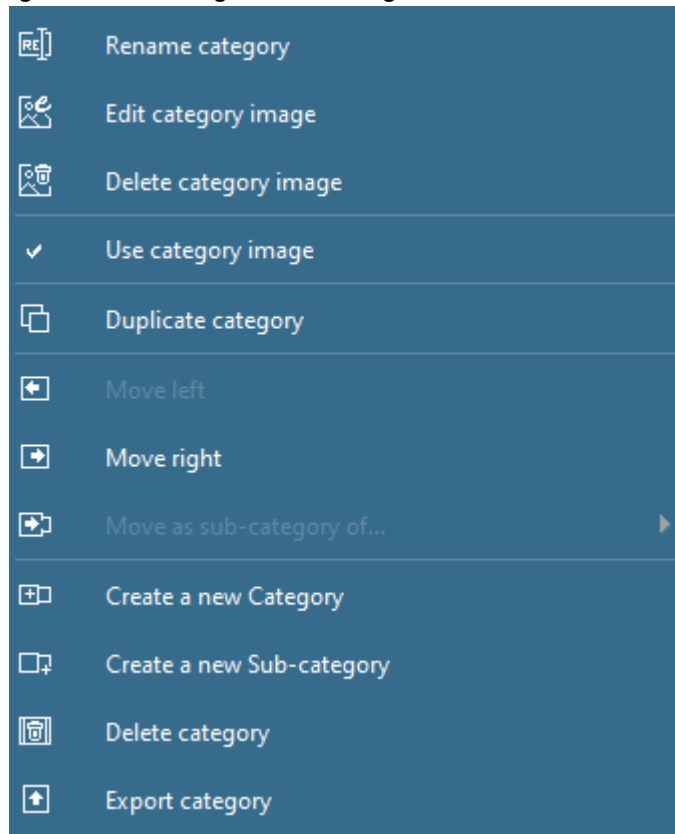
Rename category
Edit category image
Delete category image
Use category image
Duplicate category
Move left
Move right
Move as sub-category of...
Create a new Category
Create a new Sub-category
Delete category
Export category